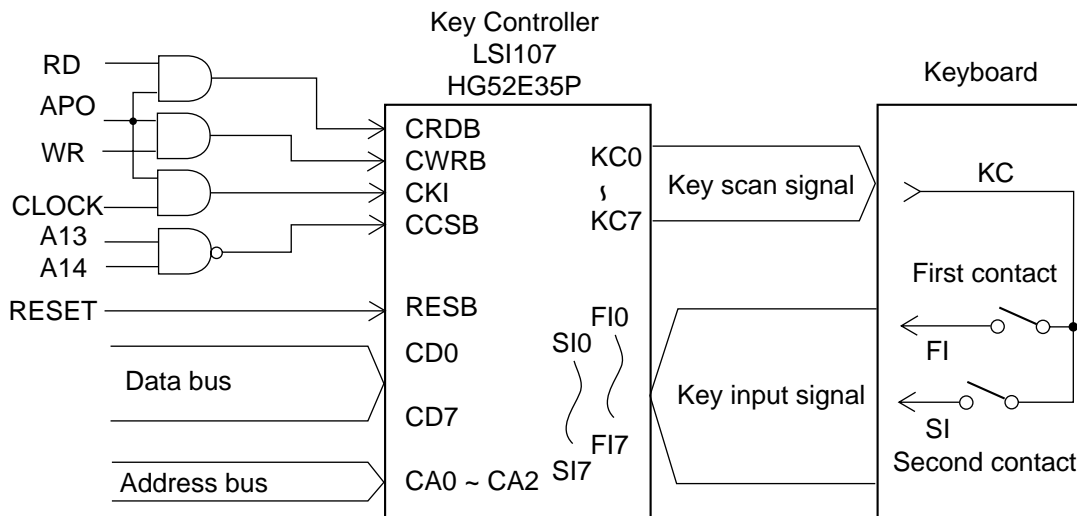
Key Controller
LSI107
HG52E35P

Keyboard

RD
APO
WR
CLOCK
A13
A14
RESET

CRDB
CWRB
CKI
CCSB
RESB
CD0
CD7
CA0 ~ CA2

KC0
KC7

FI0
SI0
FI7
SI7

Key scan signal

KC

First contact

FI

Data bus

Key input signal

SI
Second contact

Address bus